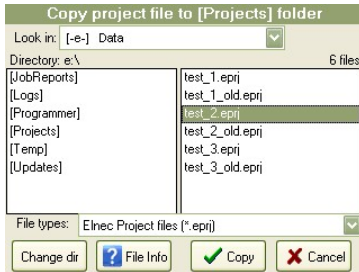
Copy project file to [Projects] folder

Look in: [-e-] Data

Directory: e:\

6 files

[JobReports]
[Logs]
[Programmer]
[Projects]
[Temp]
[Updates]

test_1.eprj
test_1_old.eprj
test_2.eprj
test_2_old.eprj
test_3.eprj
test_3_old.eprj

File types: Elnec Project files (*.eprj)

Change dir
File Info
Copy
Cancel